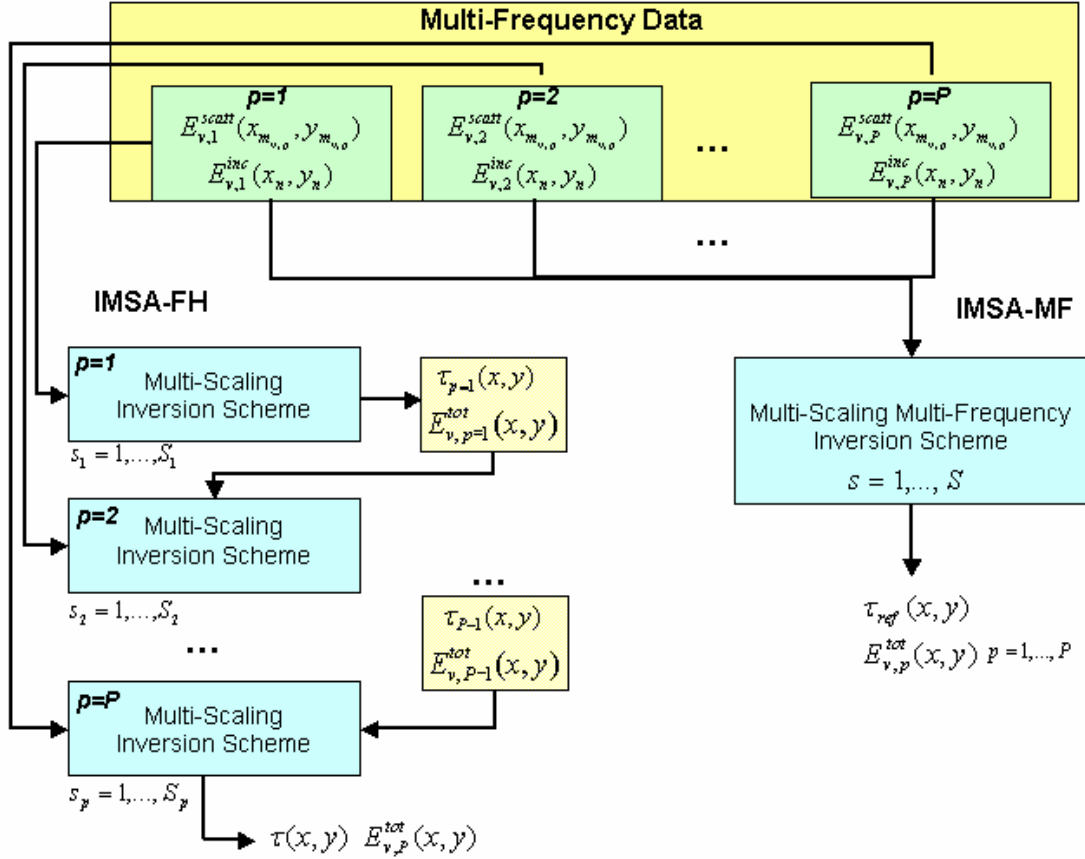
Multi-Frequency Data

p=1
$E_{v,1}^{scatt}(x_{m_{v,o}}, y_{m_{v,o}})$
$E_{v,1}^{inc}(x_n, y_n)$

p=2
$E_{v,2}^{scatt}(x_{m_{v,o}}, y_{m_{v,o}})$
$E_{v,2}^{inc}(x_n, y_n)$

...

p=P
$E_{v,P}^{scatt}(x_{m_{v,o}}, y_{m_{v,o}})$
$E_{v,P}^{inc}(x_n, y_n)$

...

IMSA-FH

IMSA-MF

p=1 Multi-Scaling Inversion Scheme
$s_1 = 1,\ldots,S_1$

$\tau_{p=1}(x,y)$
$E_{v,p=1}^{tot}(x,y)$

Multi-Scaling Multi-Frequency Inversion Scheme
$s = 1,\ldots, S$

p=2 Multi-Scaling Inversion Scheme
$s_2 = 1,\ldots,S_2$

...

$\tau_{P-1}(x,y)$
$E_{v,P-1}^{tot}(x,y)$

$\tau_{ref}(x,y)$
$E_{v,p}^{tot}(x,y)$ $p=1,\ldots,P$

...

p=P Multi-Scaling Inversion Scheme
$s_P = 1,\ldots,S_P$

$\tau(x,y)$ $E_{v,P}^{tot}(x,y)$